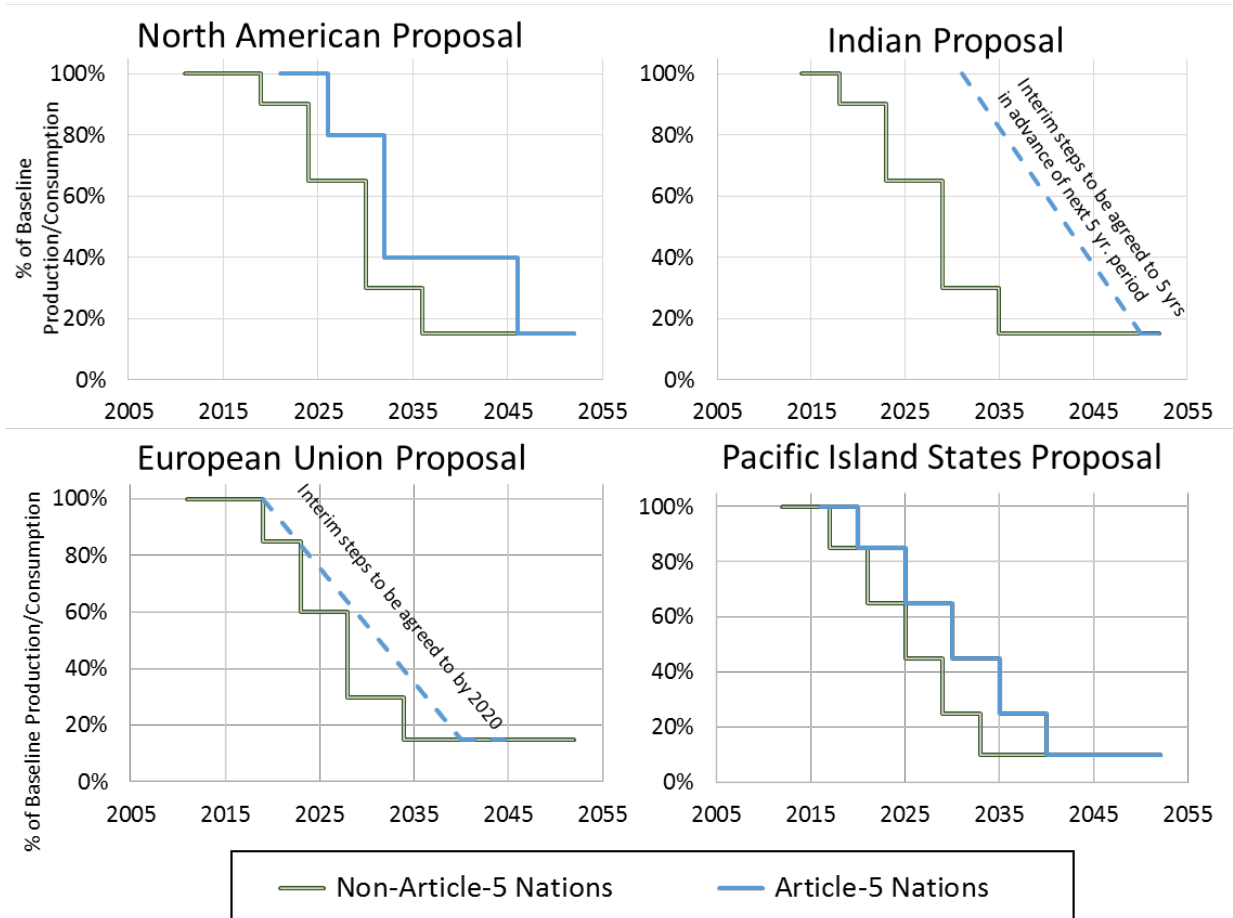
North American Proposal

% of Baseline Production/Consumption

100%
80%
60%
40%
20%
0%

2005 2015 2025 2035 2045 2055

Indian Proposal

100%
80%
60%
40%
20%
0%

Interim steps to be agreed to 5 yrs in advance of next 5 yr. period

2005 2015 2025 2035 2045 2055

European Union Proposal

% of Baseline Production/Consumption

100%
80%
60%
40%
20%
0%

Interim steps to be agreed to by 2020

2005 2015 2025 2035 2045 2055

Pacific Island States Proposal

100%
80%
60%
40%
20%
0%

2005 2015 2025 2035 2045 2055

Non-Article-5 Nations
Article-5 Nations